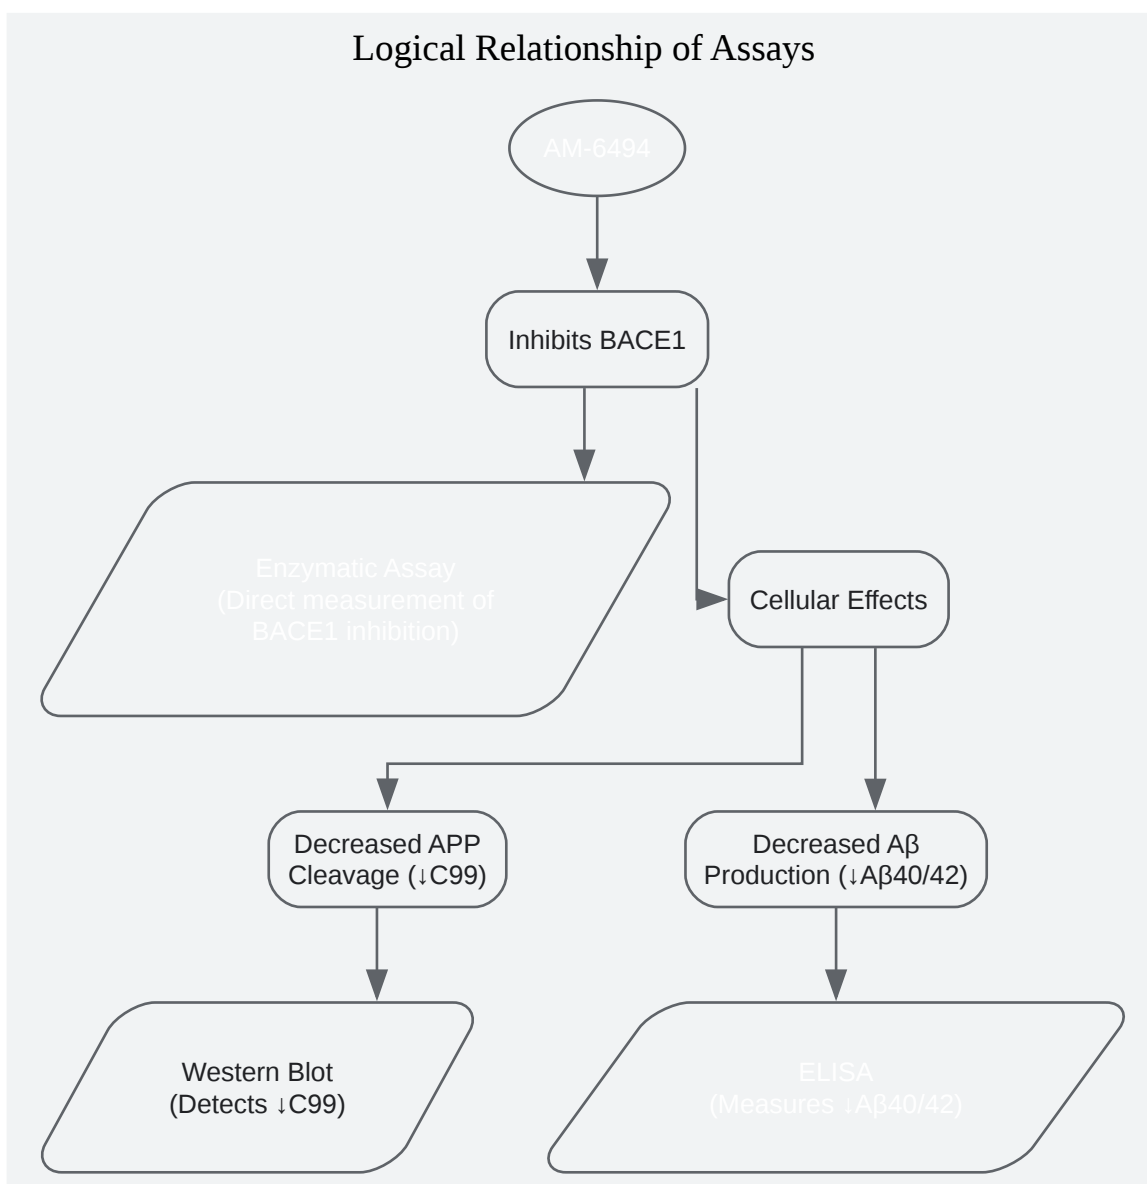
Logical Relationship of Assays

AM-6494

Inhibits BACE1

Enzymatic Assay
(Direct measurement of BACE1 inhibition)

Cellular Effects

Decreased APP Cleavage (↓C99)

Decreased Aβ Production (↓Aβ40/42)

Western Blot
(Detects ↓C99)

ELISA
(Measures ↓Aβ40/42)